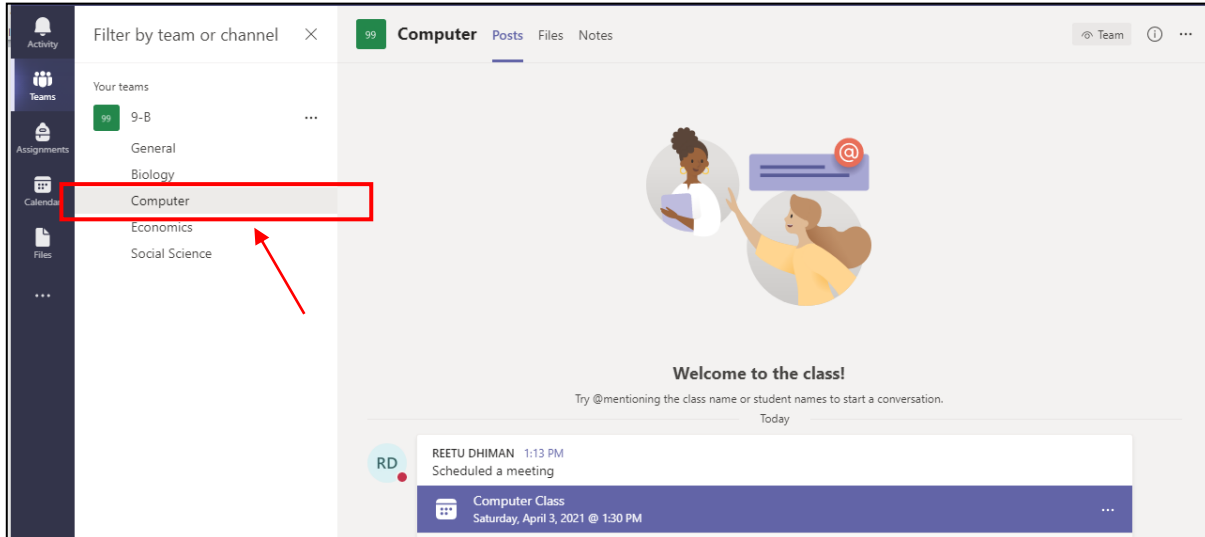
Activity
Teams
Assignments
Calendar
Files
...

Filter by team or channel ×

Your teams
99 9-B ...
General
Biology
Computer
Economics
Social Science

99 Computer Posts Files Notes

Team ⓘ ...

Welcome to the class!
Try @mentioning the class name or student names to start a conversation.

Today

RD REETU DHIMAN 1:13 PM
Scheduled a meeting

Computer Class
Saturday, April 3, 2021 @ 1:30 PM
...